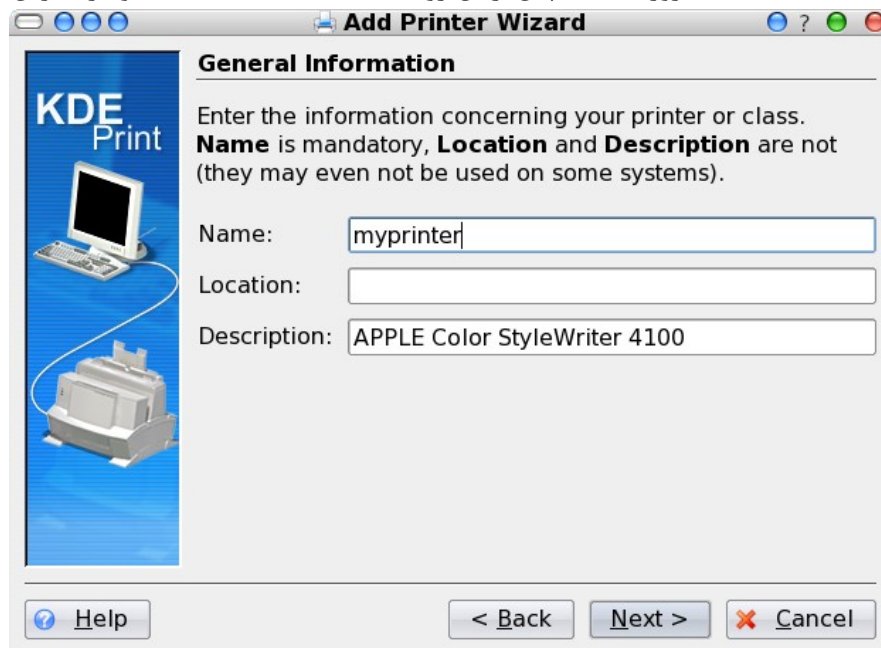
Add Printer Wizard

KDE
Print

General Information

Enter the information concerning your printer or class. **Name** is mandatory, **Location** and **Description** are not (they may even not be used on some systems).

Name: myprinter

Location:

Description: APPLE Color StyleWriter 4100

Help

< Back

Next >

Cancel